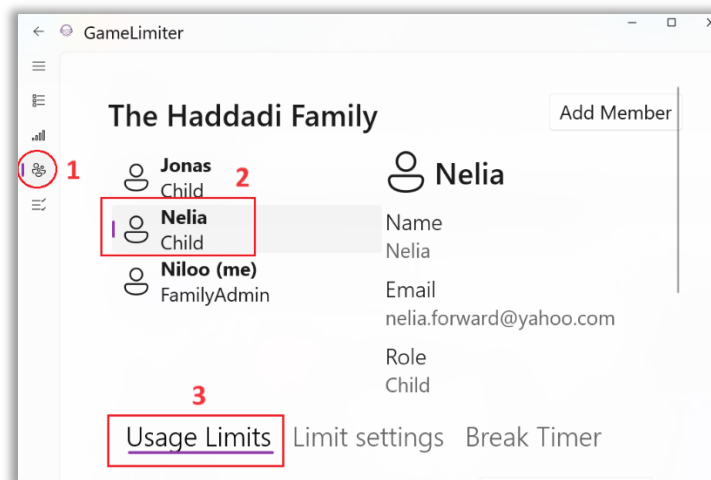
GameLimiter

The Haddadi Family

Add Member

1

Jonas
Child

2

Nelia
Child

Niloo (me)
FamilyAdmin

Nelia

Name
Nelia

Email
nelia.forward@yahoo.com

Role
Child

3

Usage Limits Limit settings Break Timer